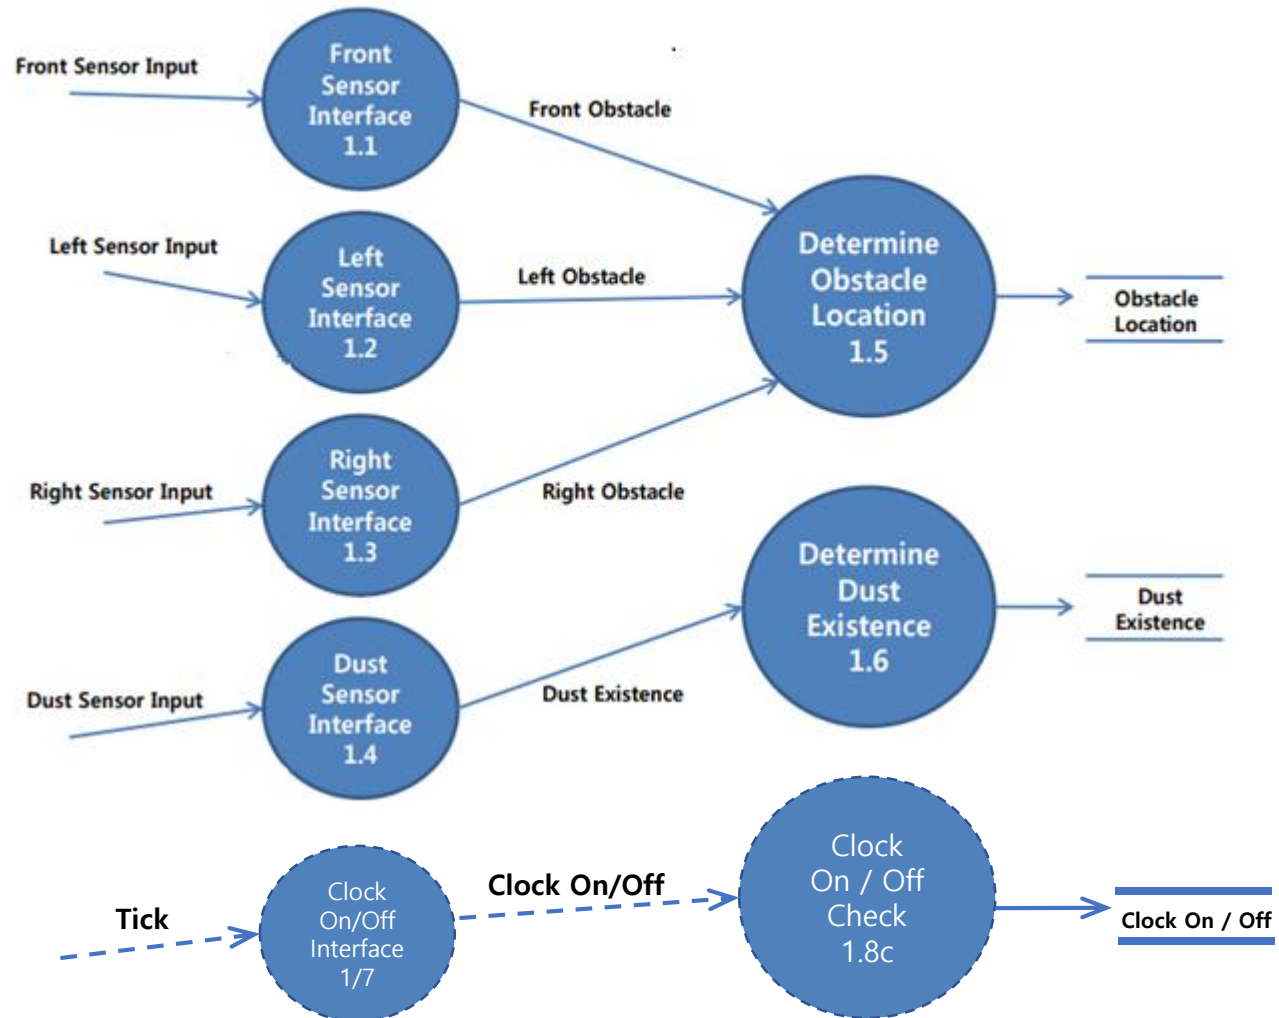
Front Sensor Input

Front Sensor Interface 1.1

Front Obstacle

Left Sensor Input

Left Sensor Interface 1.2

Left Obstacle

Determine Obstacle Location 1.5

Obstacle Location

Right Sensor Input

Right Sensor Interface 1.3

Right Obstacle

Determine Dust Existence 1.6

Dust Existence

Dust Sensor Input

Dust Sensor Interface 1.4

Dust Existence

Tick

Clock On/Off Interface 1/7

Clock On/Off

Clock On / Off Check 1.8c

Clock On / Off